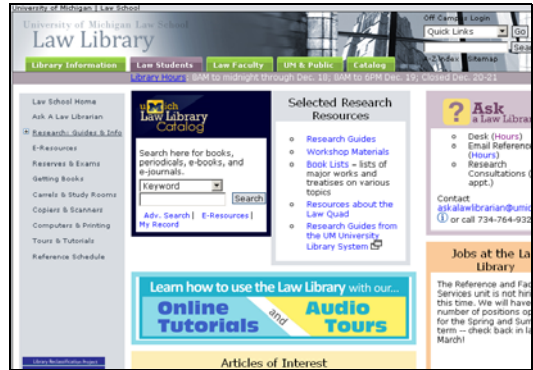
University of Michigan | Law School

University of Michigan Law School
Law Library

Off Campus Login
Quick Links
Go
Sear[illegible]
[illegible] Index Sitemap

Library Information | Law Students | Law Faculty | UM & Public | Catalog

Library Hours: 8AM to midnight through Dec 18; 8AM to 6PM Dec 19; Closed Dec 20-21

Law School Home
Ask A Law Librarian
Research: Guides & Info
E-Resources
Reserves & Exams
Getting Books
Carrels & Study Rooms
Copiers & Scanners
Computers & Printing
Tours & Tutorials
Reference Schedule

Library Reclassification Project

UMich Law Library Catalog
Search here for books, periodicals, e-books, and e-journals.
Keyword
Search
Adv. Search | E-Resources | My Record

Selected Research Resources
Research Guides
Workshop Materials
Book Lists – lists of major works and treatises on various topics
Resources about the Law Quad
Research Guides from the UM University Library System

Ask a Law Librarian
Desk (Hours)
Email Reference (Hours)
Research Consultations (appt.)
Contact askalawlibrarian@umic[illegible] or call 734-764-93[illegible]

Learn how to use the Law Library with our...
Online Tutorials and Audio Tours

Jobs at the La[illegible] Library
The Reference and Fac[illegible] Services unit is not hir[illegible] this time. We will have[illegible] number of positions op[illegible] for the Spring and Sum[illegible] term -- check back in la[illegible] March!

Articles of Interest